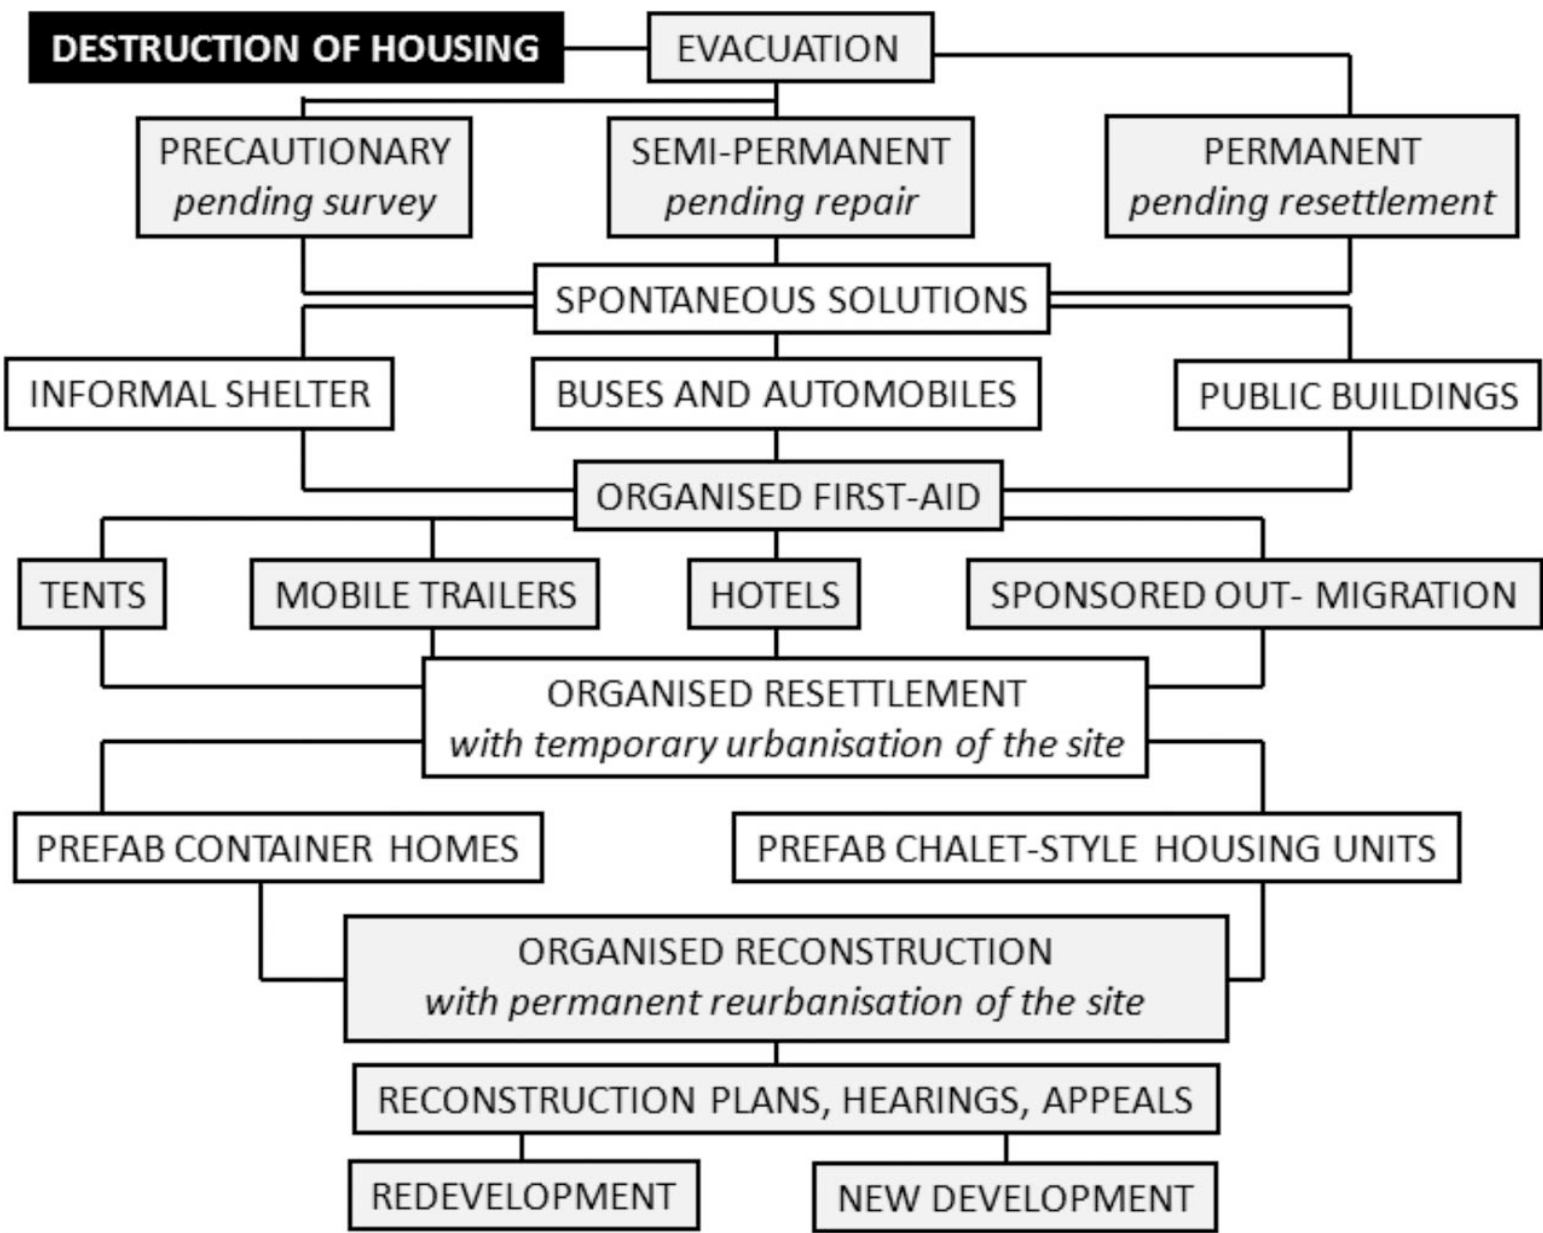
DESTRUCTION OF HOUSING

EVACUATION

PRECAUTIONARY
pending survey

SEMI-PERMANENT
pending repair

PERMANENT
pending resettlement

SPONTANEOUS SOLUTIONS

INFORMAL SHELTER

BUSES AND AUTOMOBILES

PUBLIC BUILDINGS

ORGANISED FIRST-AID

TENTS

MOBILE TRAILERS

HOTELS

SPONSORED OUT- MIGRATION

ORGANISED RESETTLEMENT
with temporary urbanisation of the site

PREFAB CONTAINER HOMES

PREFAB CHALET-STYLE HOUSING UNITS

ORGANISED RECONSTRUCTION
with permanent reurbanisation of the site

RECONSTRUCTION PLANS, HEARINGS, APPEALS

REDEVELOPMENT

NEW DEVELOPMENT